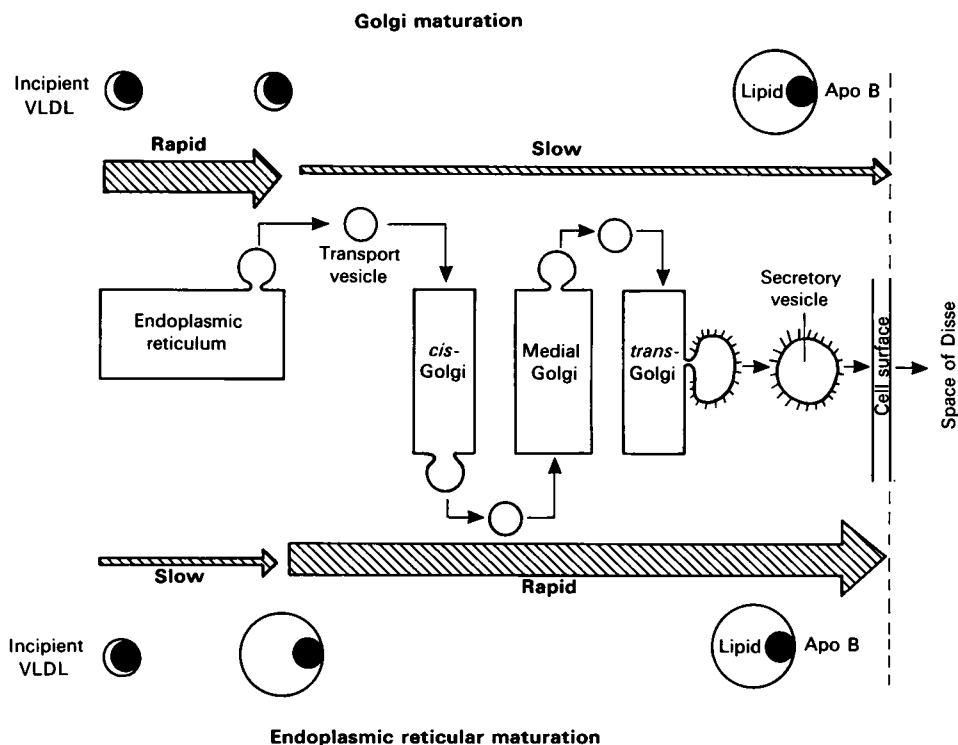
Golgi maturation

Incipient VLDL

Lipid

Apo B

Rapid

Slow

Transport vesicle

Endoplasmic reticulum

*cis*-Golgi

Medial Golgi

*trans*-Golgi

Secretory vesicle

Cell surface

Space of Disse

Slow

Rapid

Incipient VLDL

Lipid

Apo B

Endoplasmic reticular maturation